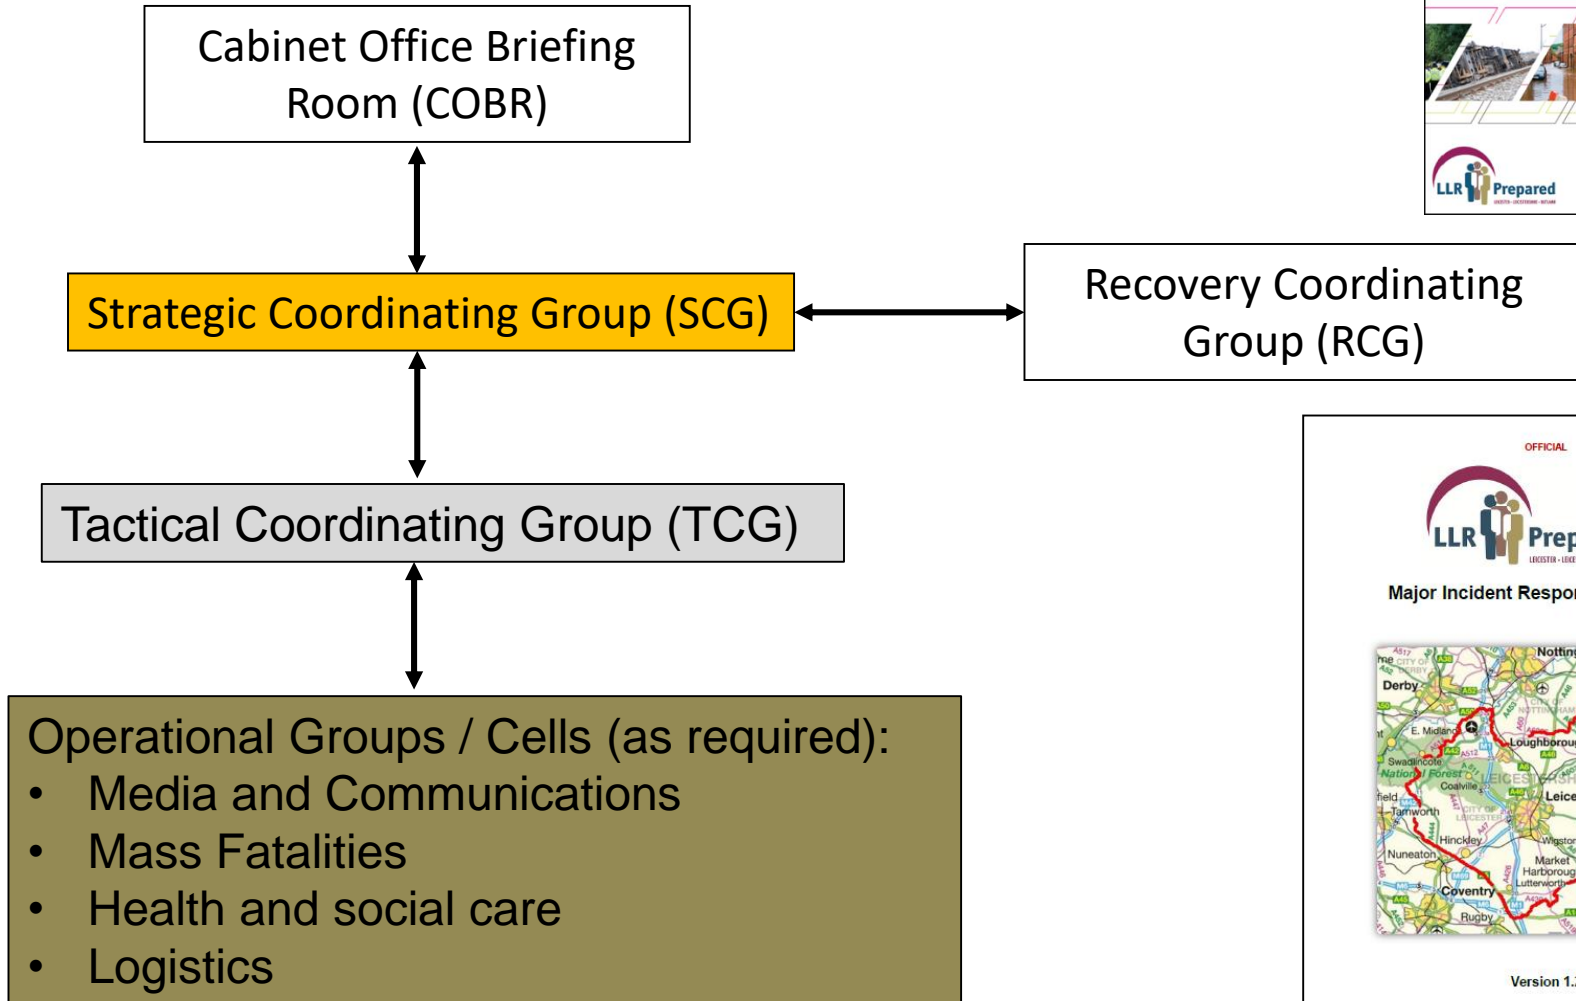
Cabinet Office Briefing Room (COBR)

Strategic Coordinating Group (SCG)

Recovery Coordinating Group (RCG)

Tactical Coordinating Group (TCG)

Operational Groups / Cells (as required):
• Media and Communications
• Mass Fatalities
• Health and social care
• Logistics

LLR Prepared

OFFICIAL

LLR Prep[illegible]

Major Incident Respo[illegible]

Nottin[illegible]
Derby
E. Midland
Loughborou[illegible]
Swadlincote
National Forest
Coalville
Leice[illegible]
Tamworth
Hinckley
Wigston
Nuneaton
Market Harborough
Lutterworth
Coventry
Rugby

Version 1.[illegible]